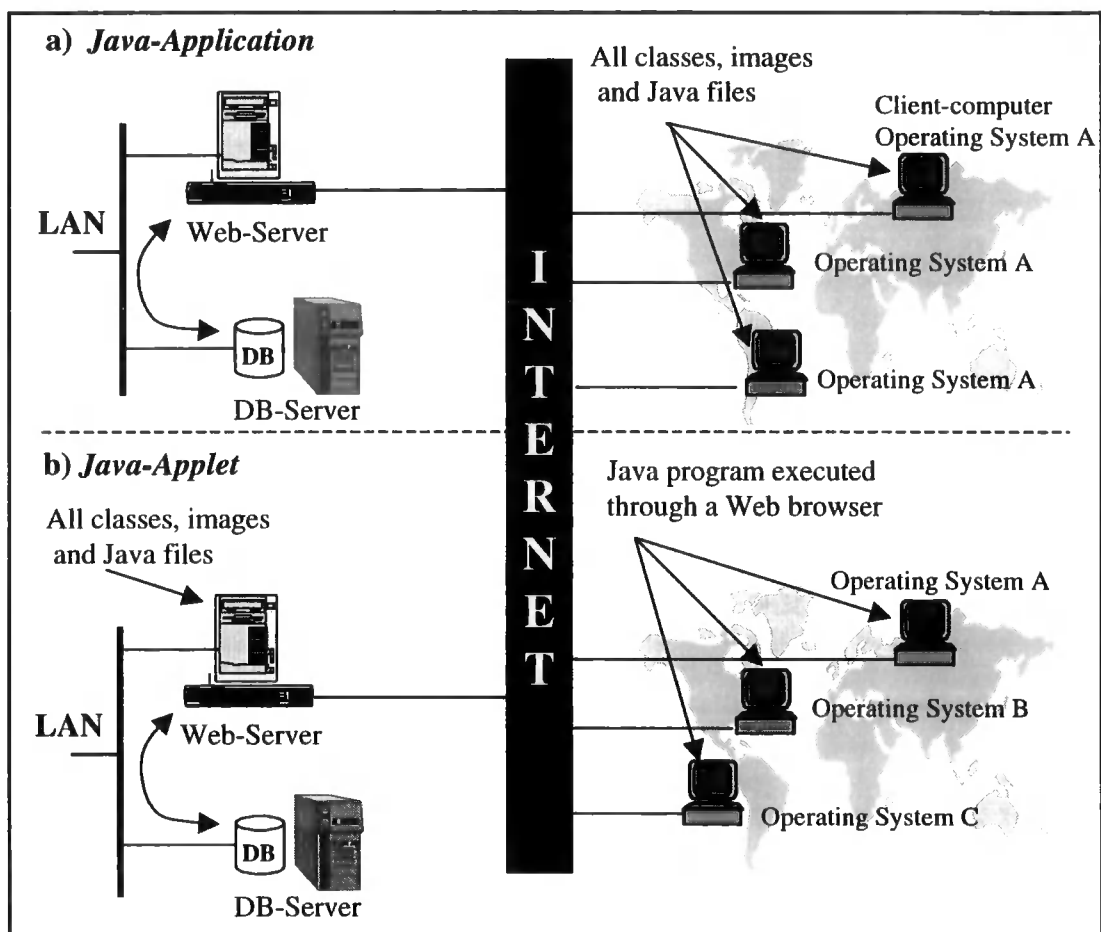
a) *Java-Application*

All classes, images and Java files

Client-computer
Operating System A

LAN

Web-Server

Operating System A

DB

DB-Server

Operating System A

I
N
T
E
R
N
E
T

b) *Java-Applet*

Java program executed through a Web browser

All classes, images and Java files

Operating System A

LAN

Web-Server

Operating System B

DB

Operating System C

DB-Server